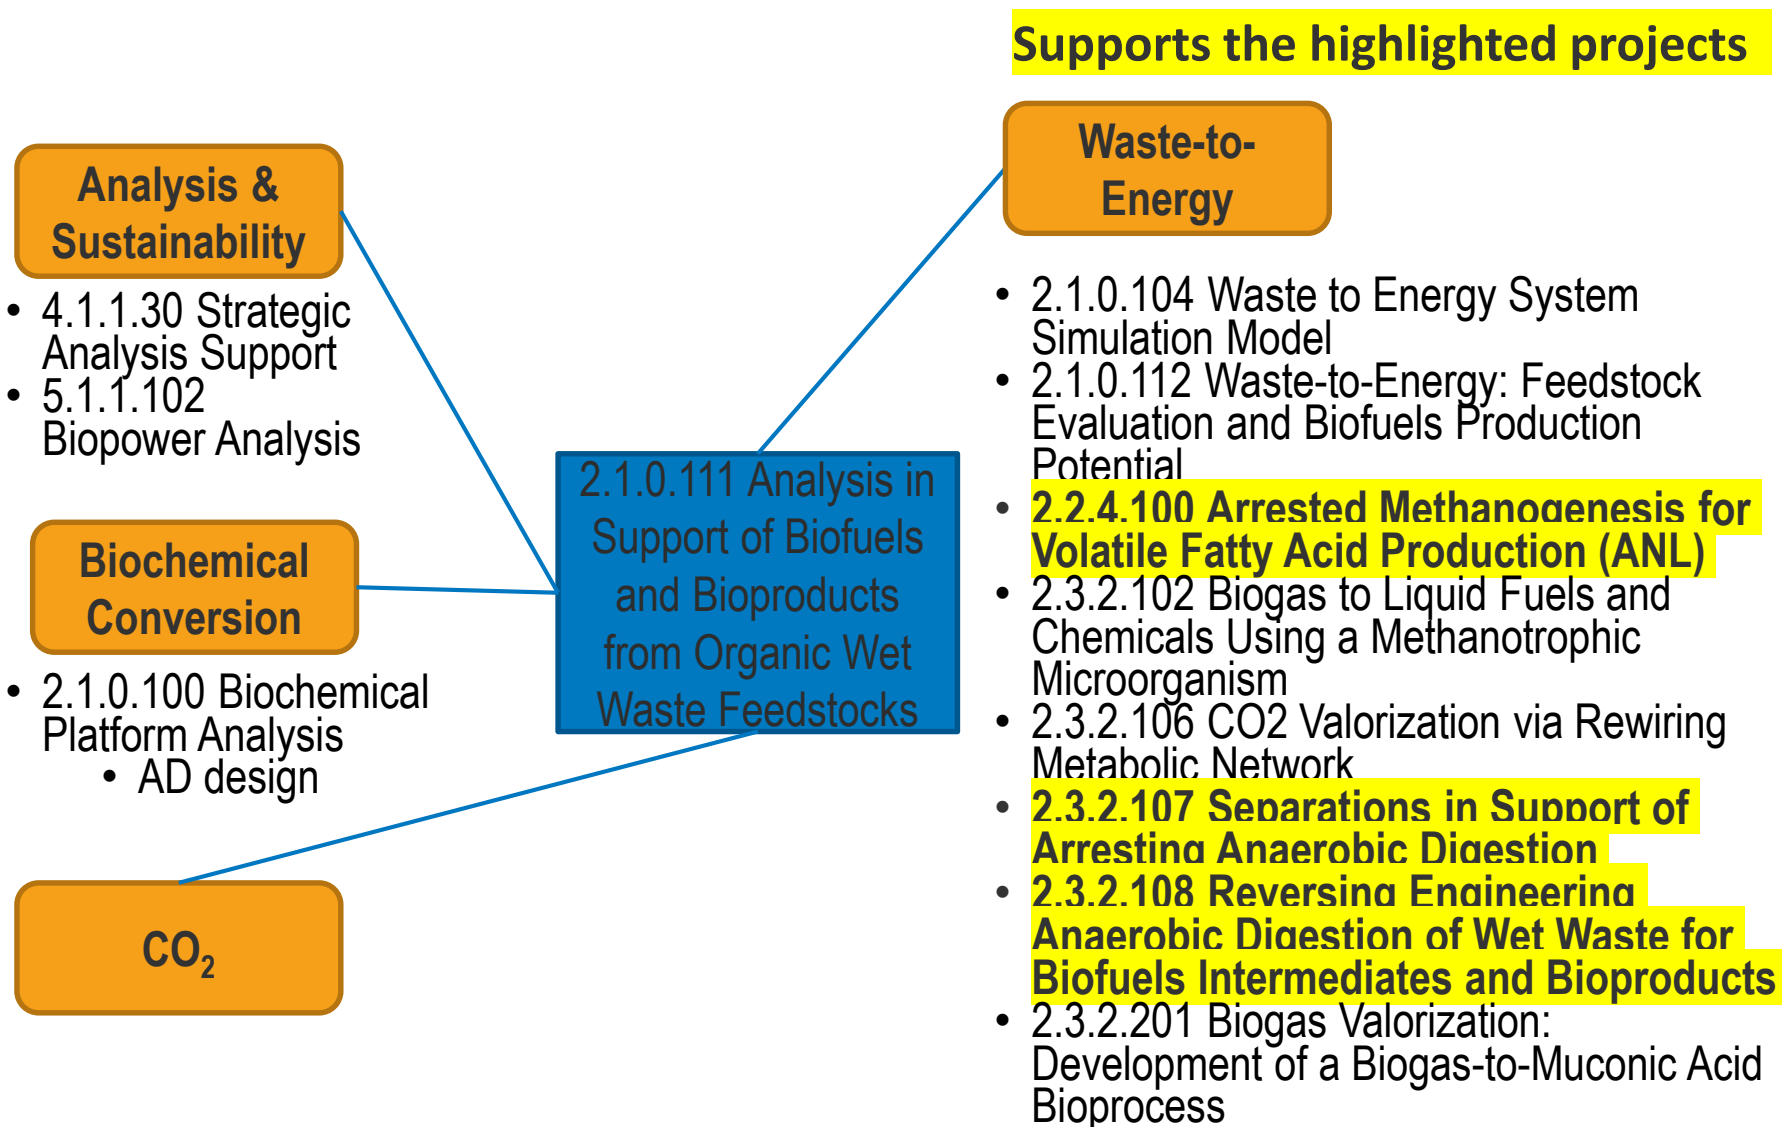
Supports the highlighted projects

Analysis & Sustainability

- 4.1.1.30 Strategic Analysis Support
- 5.1.1.102 Biopower Analysis

Biochemical Conversion

- 2.1.0.100 Biochemical Platform Analysis
  - AD design

$CO_2$

2.1.0.111 Analysis in Support of Biofuels and Bioproducts from Organic Wet Waste Feedstocks

Waste-to-Energy

- 2.1.0.104 Waste to Energy System Simulation Model
- 2.1.0.112 Waste-to-Energy: Feedstock Evaluation and Biofuels Production Potential
- 2.2.4.100 Arrested Methanogenesis for Volatile Fatty Acid Production (ANL)
- 2.3.2.102 Biogas to Liquid Fuels and Chemicals Using a Methanotrophic Microorganism
- 2.3.2.106 CO2 Valorization via Rewiring Metabolic Network
- 2.3.2.107 Separations in Support of Arresting Anaerobic Digestion
- 2.3.2.108 Reversing Engineering Anaerobic Digestion of Wet Waste for Biofuels Intermediates and Bioproducts
- 2.3.2.201 Biogas Valorization: Development of a Biogas-to-Muconic Acid Bioprocess